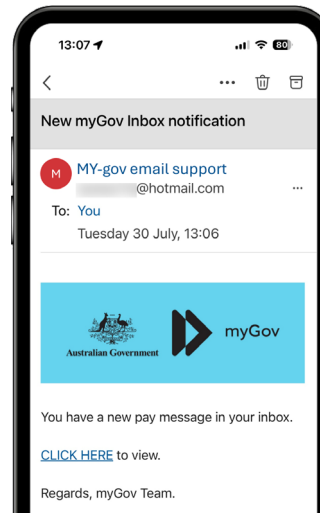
13:07 80

New myGov Inbox notification

M

MY-gov email support
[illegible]@hotmail.com

To: You

Tuesday 30 July, 13:06

Australian Government

myGov

You have a new pay message in your inbox.

CLICK HERE to view.

Regards, myGov Team.